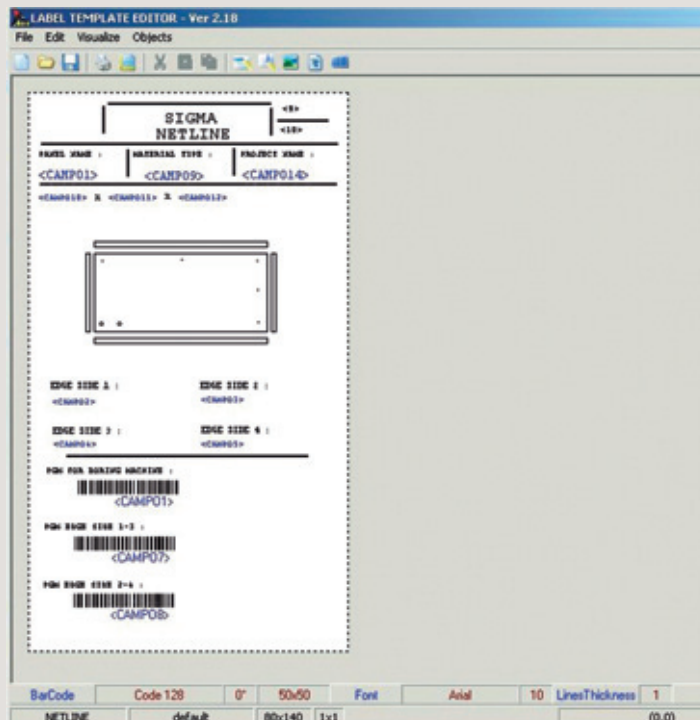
LABEL TEMPLATE EDITOR - Ver 2.18

File Edit Visualize Objects

SIGMA NETLINE

<8>

<10>

PANEL NAME :

MATERIAL TYPE :

PROJECT NAME :

<CAMP01>

<CAMP09>

<CAMP014>

<CAMP010> X <CAMP011> X <CAMP012>

EDGE SIDE 1 :

<CAMP02>

EDGE SIDE 2 :

<CAMP03>

EDGE SIDE 3 :

<CAMP04>

EDGE SIDE 4 :

<CAMP05>

PGM FOR BORING MACHINE :

<CAMP01>

PGM EDGE SIDE 1-3 :

<CAMP07>

PGM EDGE SIDE 2-4 :

<CAMP08>

| BarCode | Code 128 | 0° | 50x50 | Font | Arial | 10 | LinesThickness | 1 |
|---|---|---|---|---|---|---|---|---|
| NETLINE | default | 80x140 | 1x1 | | | | (0,0) | |